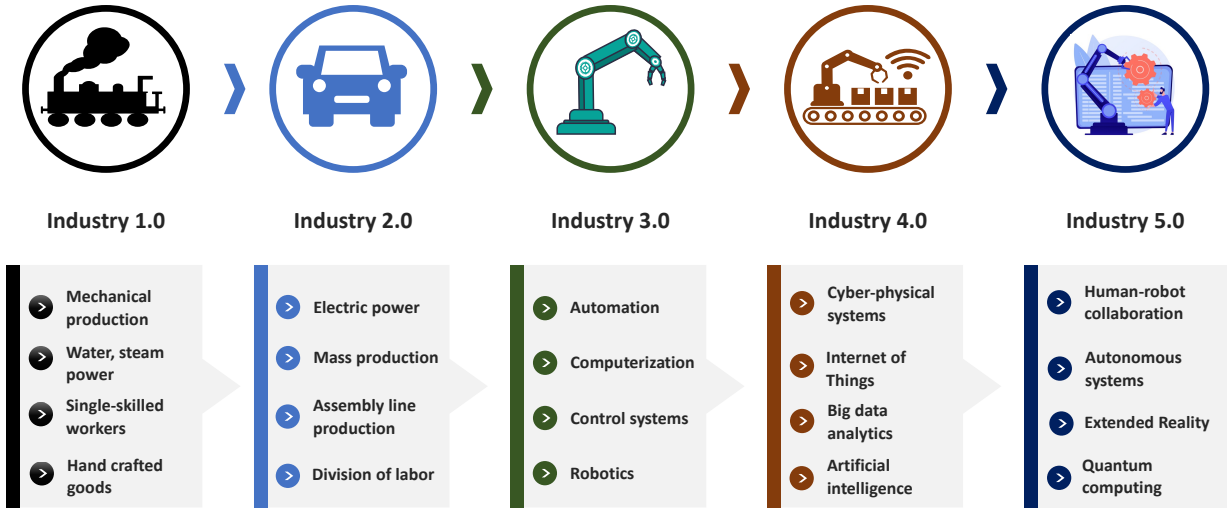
Industry 1.0

Industry 2.0

Industry 3.0

Industry 4.0

Industry 5.0

Mechanical production

Water, steam power

Single-skilled workers

Hand crafted goods

Electric power

Mass production

Assembly line production

Division of labor

Automation

Computerization

Control systems

Robotics

Cyber-physical systems

Internet of Things

Big data analytics

Artificial intelligence

Human-robot collaboration

Autonomous systems

Extended Reality

Quantum computing